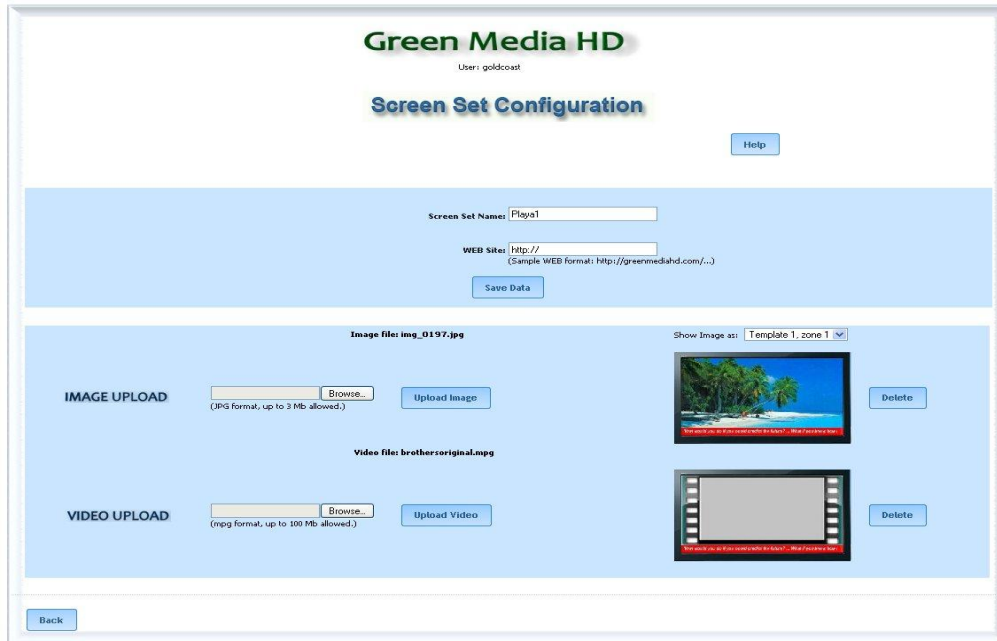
Green Media HD
User: goldcoast

Screen Set Configuration

Help

Screen Set Name: Playa1

WEB Site: http://
(Sample WEB format: http://greenmediahd.com/...)

Save Data

Image file: img_0197.jpg

Show Image as: Template 1, zone 1

IMAGE UPLOAD

Browse...
(JPG format, up to 3 Mb allowed.)

Upload Image

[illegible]

Delete

Video file: brothersoriginal.mpg

VIDEO UPLOAD

Browse...
(mpg format, up to 100 Mb allowed.)

Upload Video

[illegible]

Delete

Back